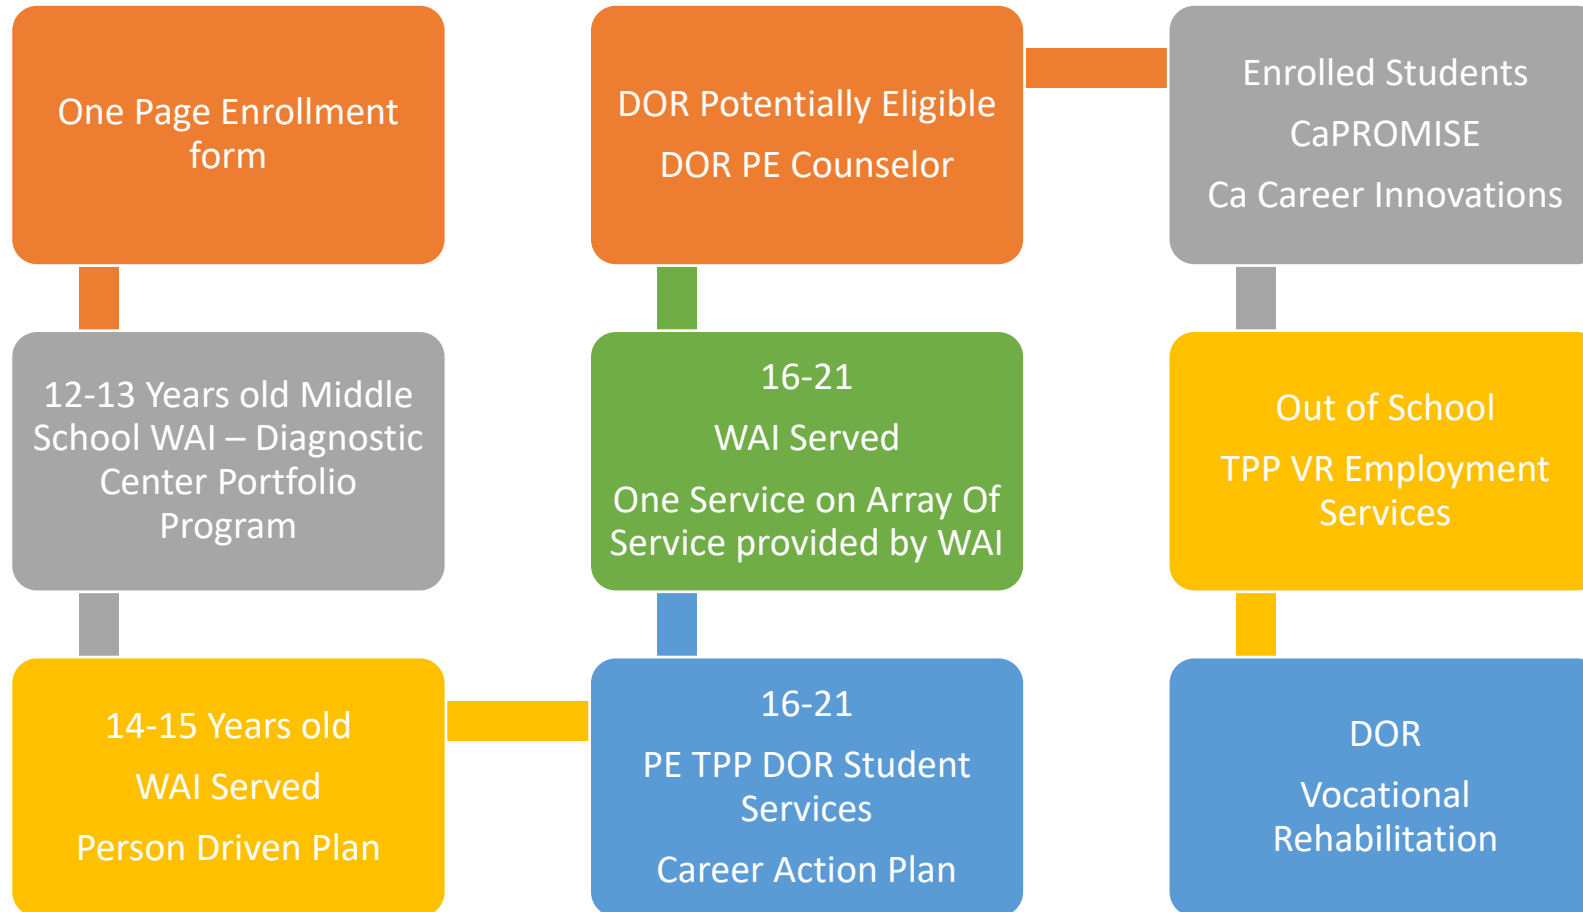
One Page Enrollment form

12-13 Years old Middle School WAI – Diagnostic Center Portfolio Program

14-15 Years old

WAI Served

Person Driven Plan

DOR Potentially Eligible

DOR PE Counselor

16-21

WAI Served

One Service on Array Of Service provided by WAI

16-21

PE TPP DOR Student Services

Career Action Plan

Enrolled Students

CaPROMISE

Ca Career Innovations

Out of School

TPP VR Employment Services

DOR

Vocational Rehabilitation